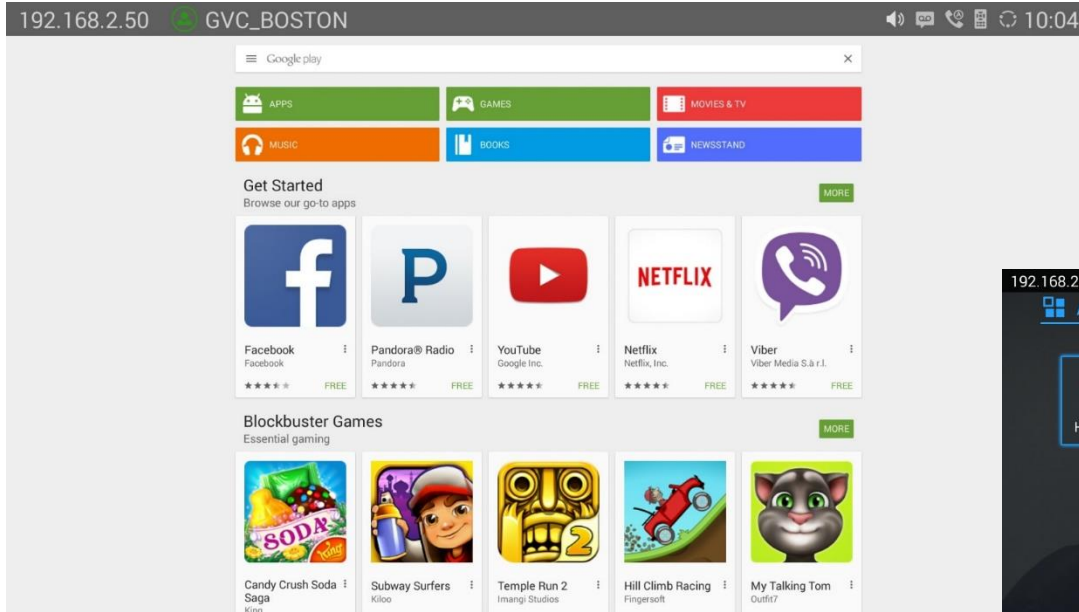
192.168.2.50 GVC_BOSTON 10:04

Google play ×

APPS GAMES MOVIES & TV

MUSIC BOOKS NEWSSTAND

Get Started
Browse our go-to apps

MORE

f
Facebook
Facebook
FREE

P
Pandora® Radio
Pandora
FREE

YouTube
Google Inc.
FREE

NETFLIX
Netflix
Netflix, Inc.
FREE

Viber
Viber Media S.à r.l.
FREE

Blockbuster Games
Essential gaming

MORE

SODA
Candy Crush Soda Saga
King

Subway Surfers
Kiloo

Temple Run 2
Imangi Studios

Hill Climb Racing
Fingersoft

My Talking Tom
Outfit7

192.168.2